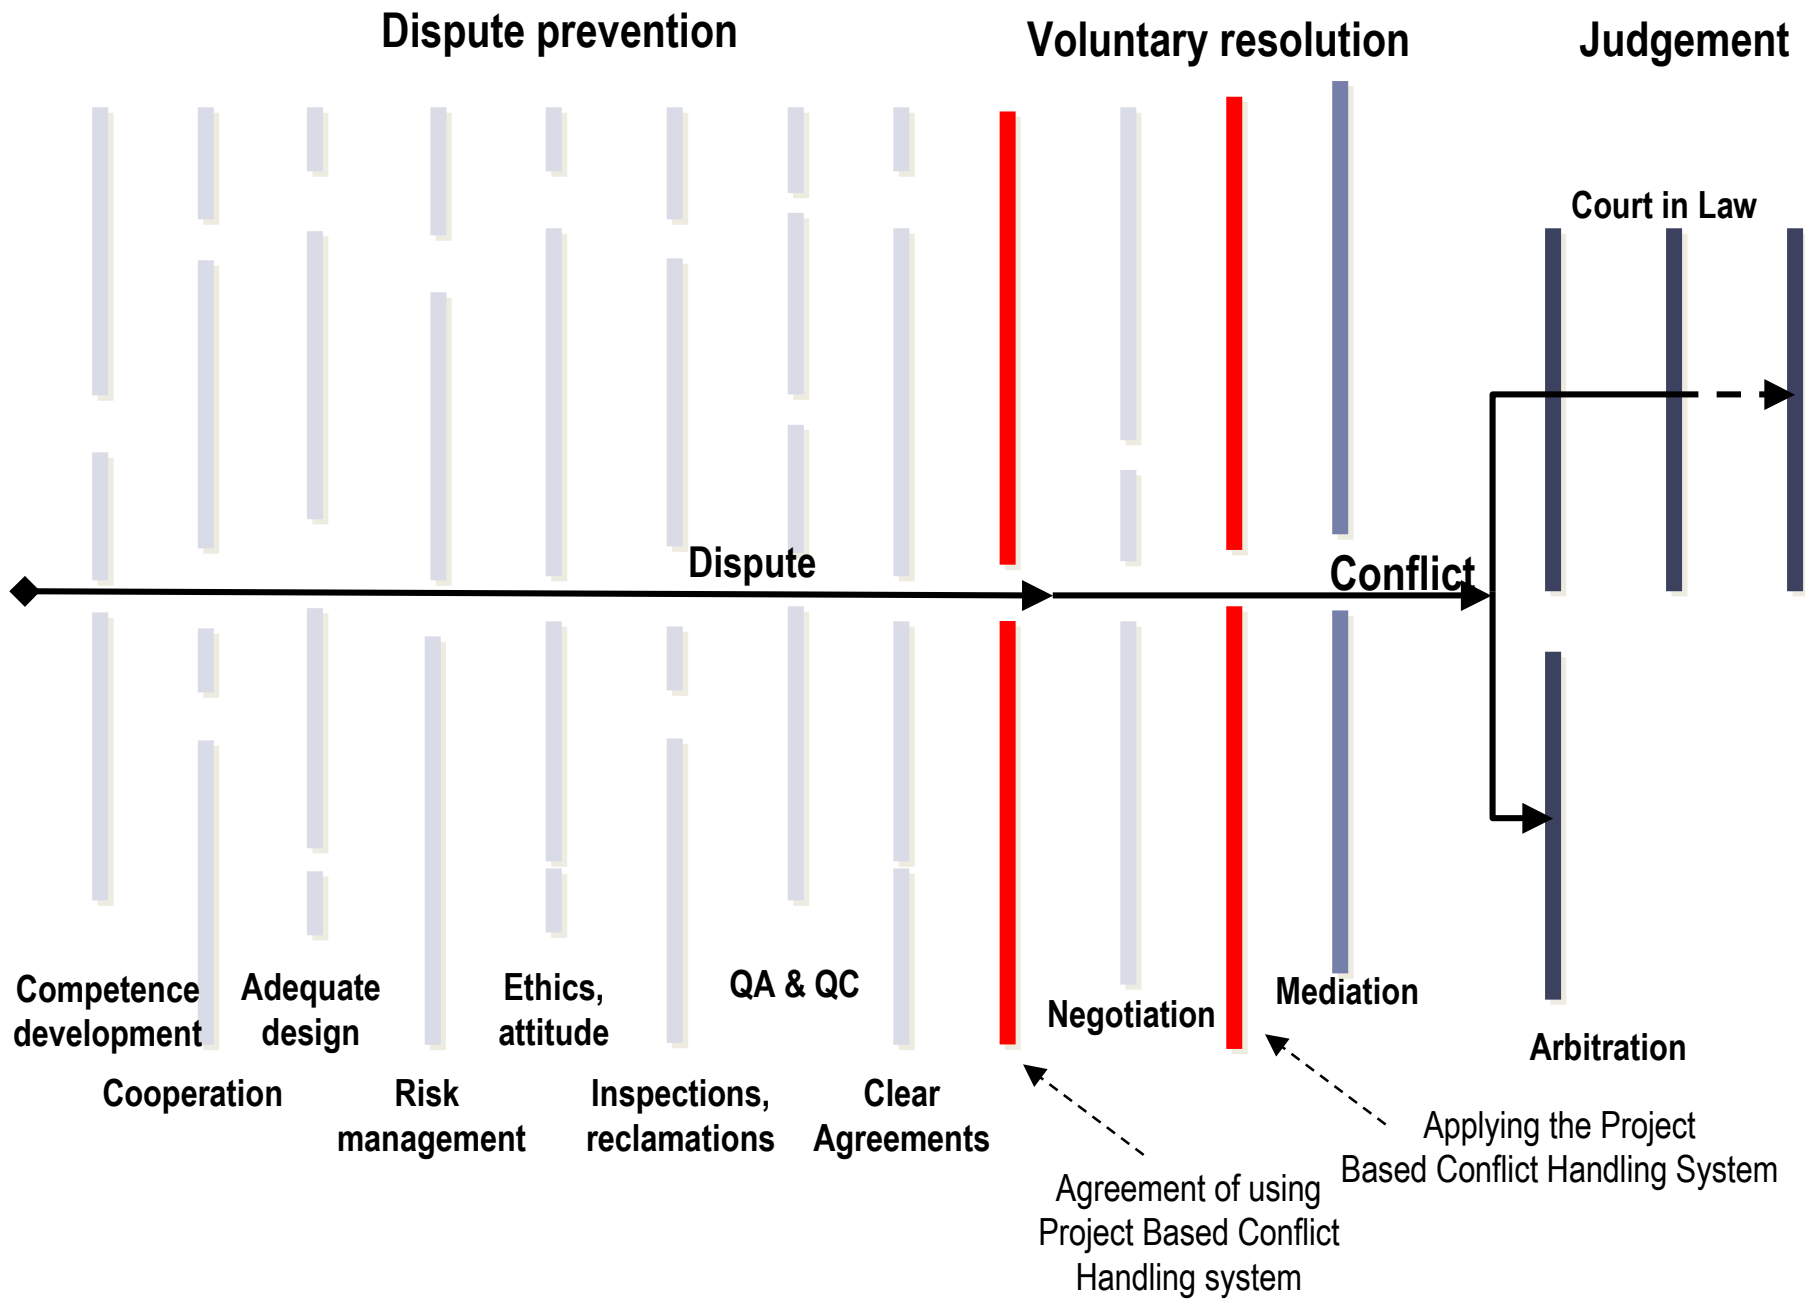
Dispute prevention

Voluntary resolution

Judgement

Court in Law

Dispute

Conflict

Competence development

Adequate design

Ethics, attitude

QA & QC

Negotiation

Mediation

Arbitration

Cooperation

Risk management

Inspections, reclamations

Clear Agreements

Applying the Project Based Conflict Handling System

Agreement of using Project Based Conflict Handling system